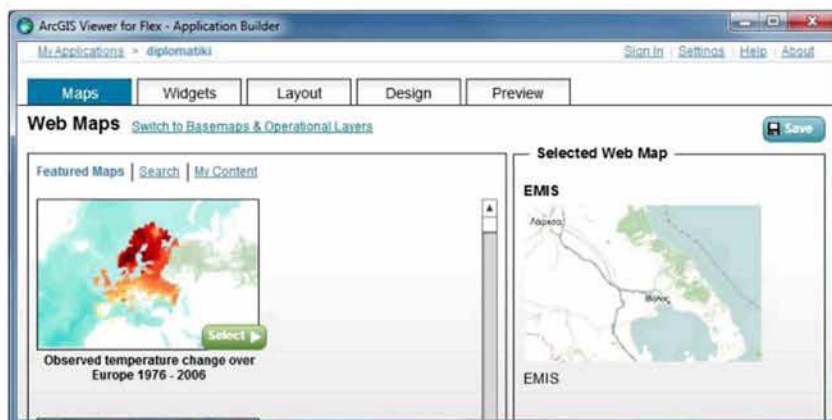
ArcGIS Viewer for Flex - Application Builder

My Applications > diplomatiki

Sign In | Settings | Help | About

Maps | Widgets | Layout | Design | Preview

Web Maps Switch to Basemaps & Operational Layers

Save

Featured Maps | Search | My Content

Select

Observed temperature change over Europe 1976 - 2006

Selected Web Map

EMIS

Λάρισα

Βόλος

EMIS